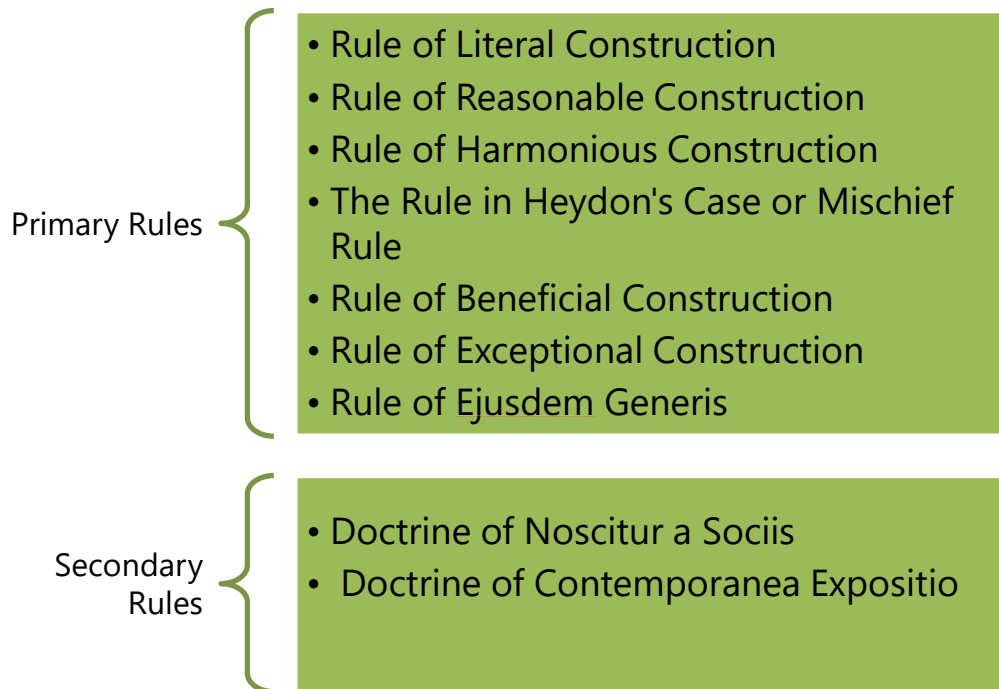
Primary Rules

• Rule of Literal Construction
• Rule of Reasonable Construction
• Rule of Harmonious Construction
• The Rule in Heydon's Case or Mischief Rule
• Rule of Beneficial Construction
• Rule of Exceptional Construction
• Rule of Ejusdem Generis

Secondary Rules

• Doctrine of Noscitur a Sociis
• Doctrine of Contemporanea Expositio